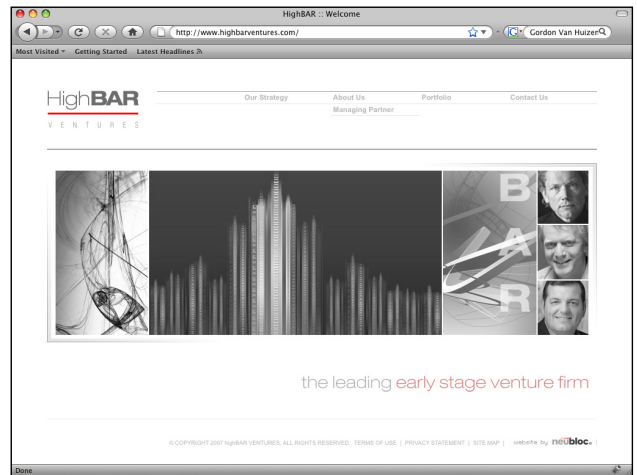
HighBAR :: Welcome

http://www.highbarventures.com/

Gordon Van Huizer

Most Visited ▾ Getting Started Latest Headlines

HighBAR
VENTURES

Our Strategy
About Us
Managing Partner
Portfolio
Contact Us

B
A
R

the leading early stage venture firm

© COPYRIGHT 2007 highBAR VENTURES. ALL RIGHTS RESERVED. TERMS OF USE | PRIVACY STATEMENT | SITE MAP | website by neubloc. |

Done